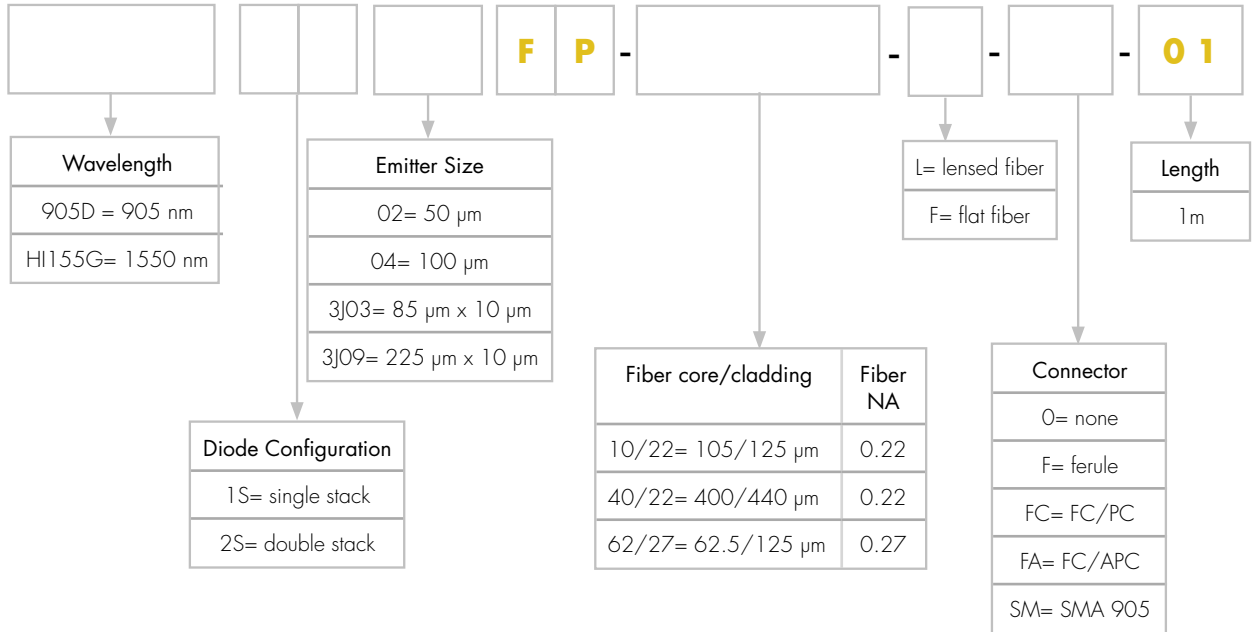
F P - - - - 0 1

| Wavelength |
|---|
| 905D = 905 nm |
| HI155G= 1550 nm |

| Emitter Size |
|---|
| 02= 50 μm |
| 04= 100 μm |
| 3J03= 85 μm x 10 μm |
| 3J09= 225 μm x 10 μm |

| Diode Configuration |
|---|
| 1S= single stack |
| 2S= double stack |

| Fiber core/cladding | Fiber NA |
|---|---|
| 10/22= 105/125 μm | 0.22 |
| 40/22= 400/440 μm | 0.22 |
| 62/27= 62.5/125 μm | 0.27 |

| L= lensed fiber |
|---|
| F= flat fiber |

| Connector |
|---|
| 0= none |
| F= ferule |
| FC= FC/PC |
| FA= FC/APC |
| SM= SMA 905 |

| Length |
|---|
| 1m |